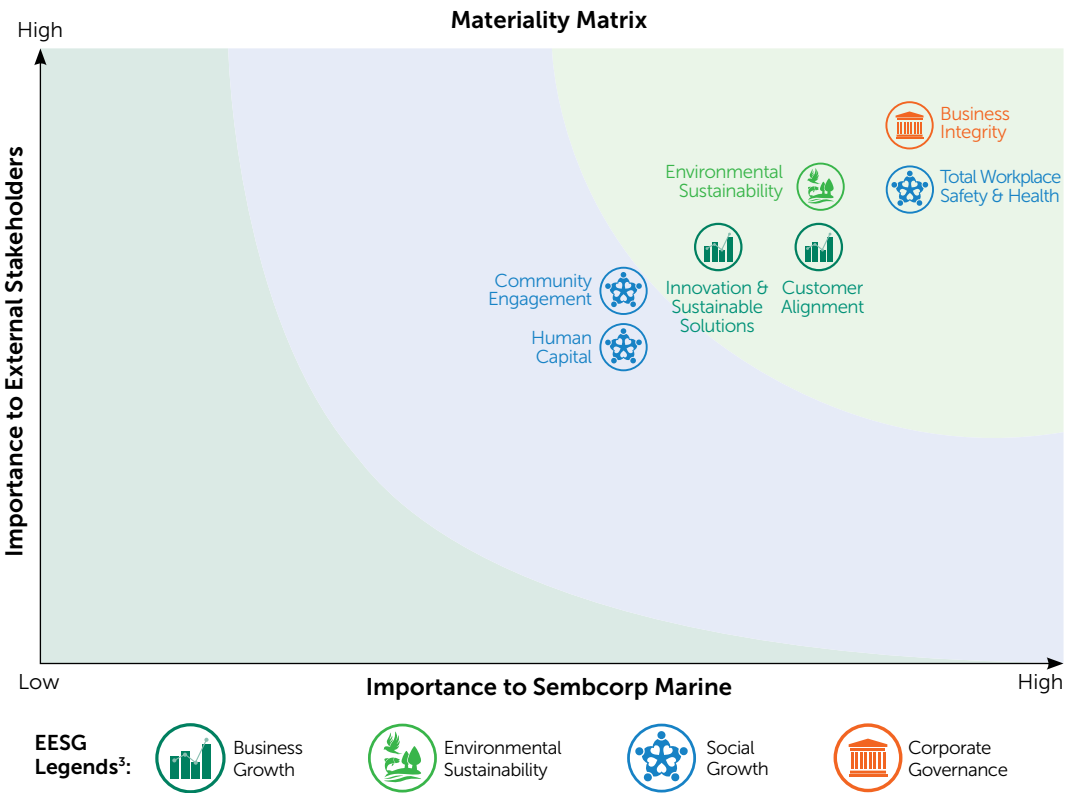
Materiality Matrix

High

Business Integrity

Environmental Sustainability

Total Workplace Safety & Health

Community Engagement

Innovation & Sustainable Solutions

Customer Alignment

Human Capital

Importance to External Stakeholders

Low

Importance to Sembcorp Marine

High

EESG Legends$^3$:

Business Growth

Environmental Sustainability

Social Growth

Corporate Governance